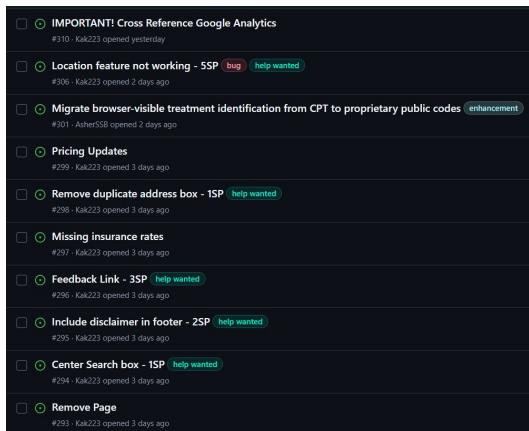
IMPORTANT! Cross Reference Google Analytics
#310 · Kak223 opened yesterday

Location feature not working - 5SP bug help wanted
#306 · Kak223 opened 2 days ago

Migrate browser-visible treatment identification from CPT to proprietary public codes enhancement
#301 · AsherSSB opened 2 days ago

Pricing Updates
#299 · Kak223 opened 3 days ago

Remove duplicate address box - 1SP help wanted
#298 · Kak223 opened 3 days ago

Missing insurance rates
#297 · Kak223 opened 3 days ago

Feedback Link - 3SP help wanted
#296 · Kak223 opened 3 days ago

Include disclaimer in footer - 2SP help wanted
#295 · Kak223 opened 3 days ago

Center Search box - 1SP help wanted
#294 · Kak223 opened 3 days ago

Remove Page
#293 · Kak223 opened 3 days ago